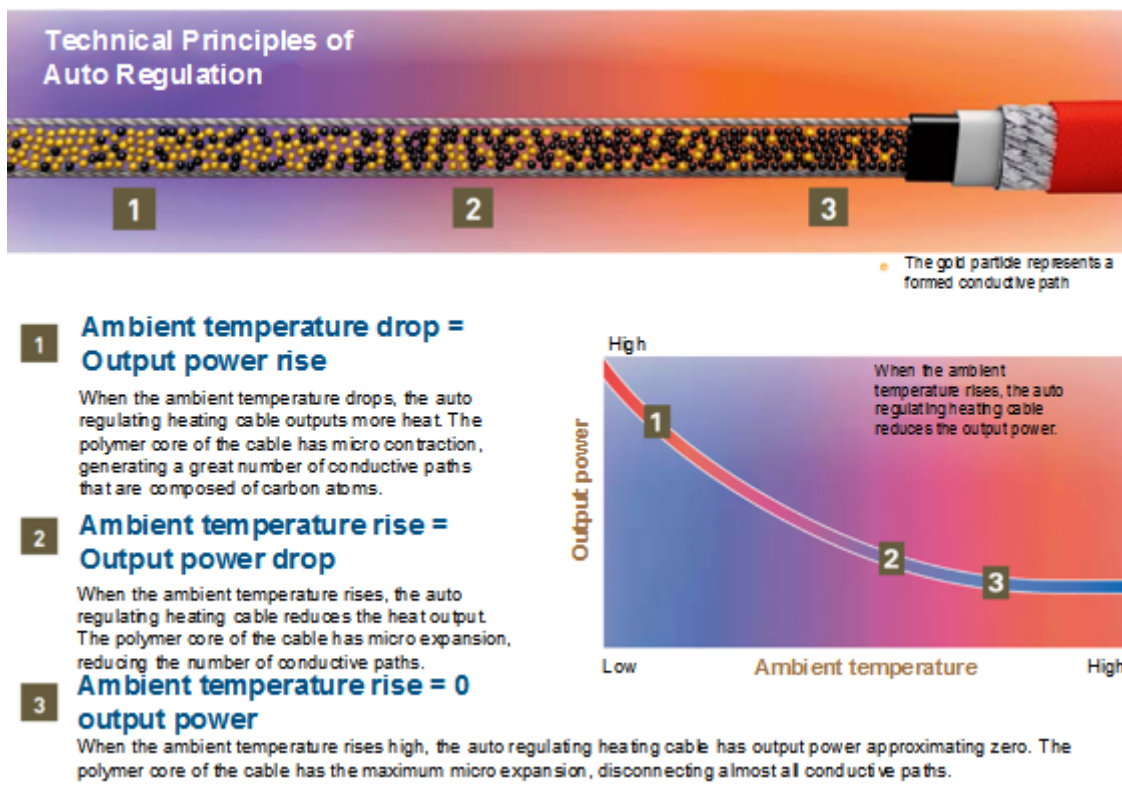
Technical Principles of Auto Regulation

1

2

3

The gold particle represents a formed conductive path

1 Ambient temperature drop = Output power rise

When the ambient temperature drops, the auto regulating heating cable outputs more heat. The polymer core of the cable has micro contraction, generating a great number of conductive paths that are composed of carbon atoms.

2 Ambient temperature rise = Output power drop

When the ambient temperature rises, the auto regulating heating cable reduces the heat output. The polymer core of the cable has micro expansion, reducing the number of conductive paths.

3 Ambient temperature rise = 0 output power

When the ambient temperature rises high, the auto regulating heating cable has output power approximating zero. The polymer core of the cable has the maximum micro expansion, disconnecting almost all conductive paths.

High

When the ambient temperature rises, the auto regulating heating cable reduces the output power.

Output power

1

2

3

Low

Ambient temperature

High